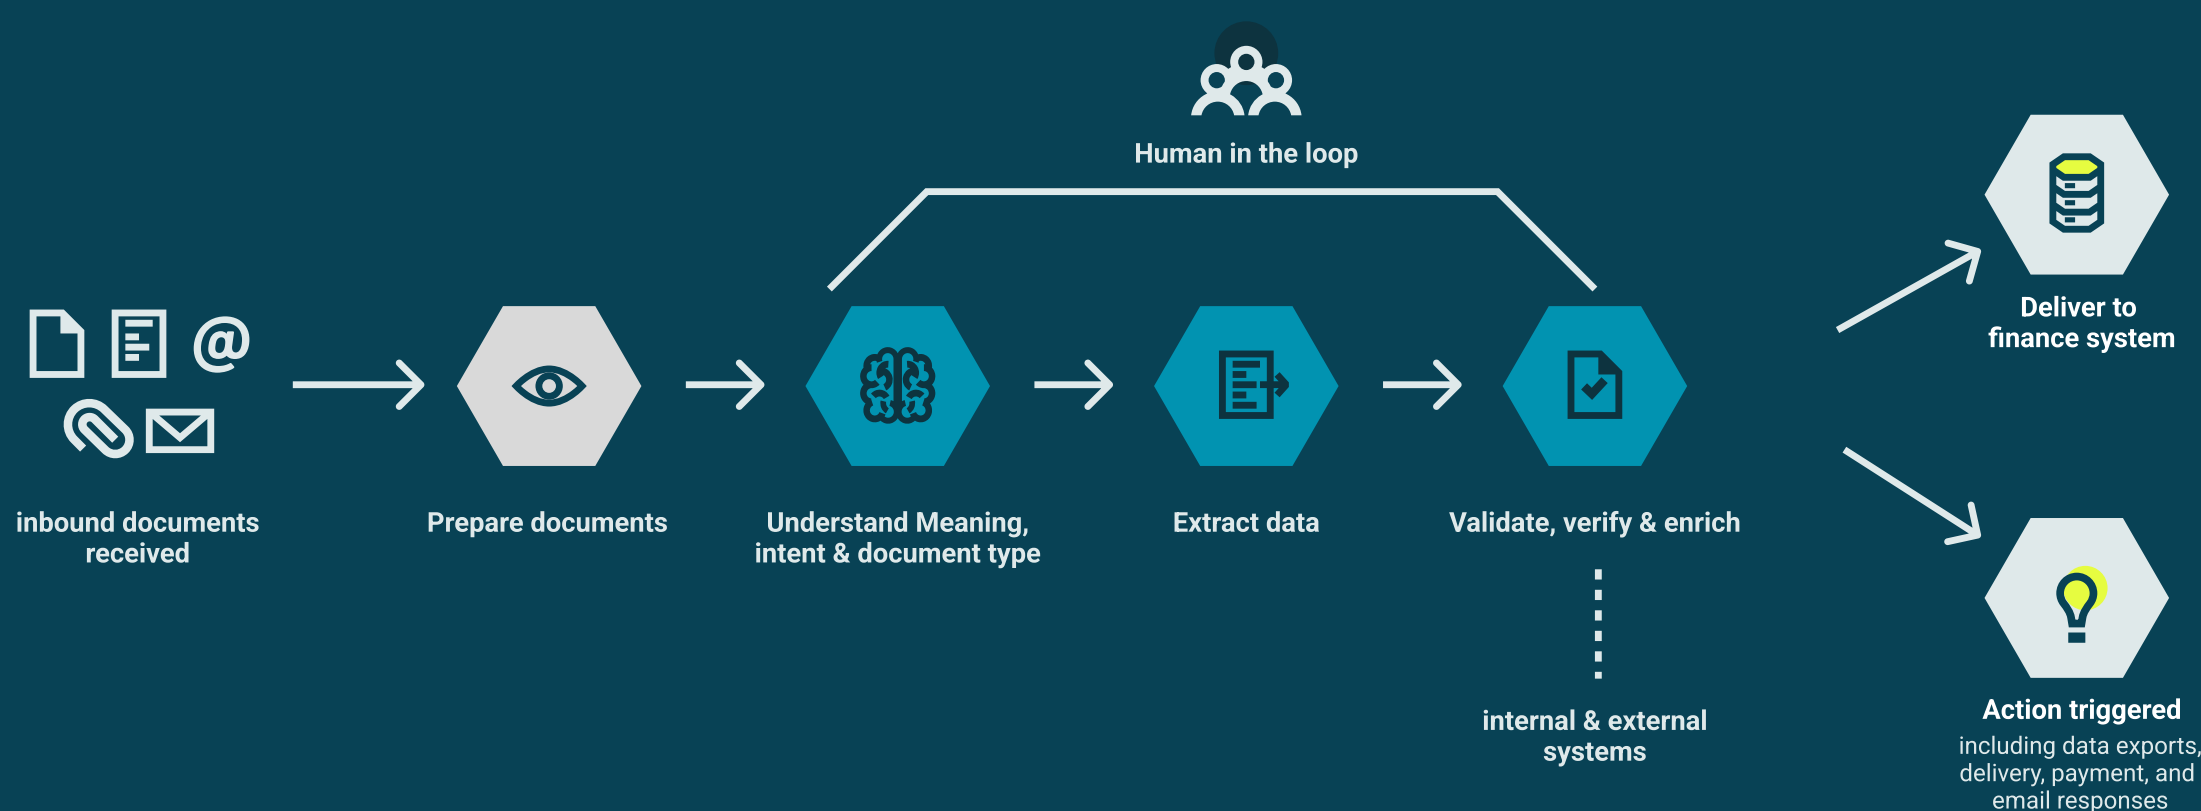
Human in the loop

inbound documents received

Prepare documents

Understand Meaning, intent & document type

Extract data

Validate, verify & enrich

internal & external systems

Deliver to finance system

Action triggered
including data exports, delivery, payment, and email responses